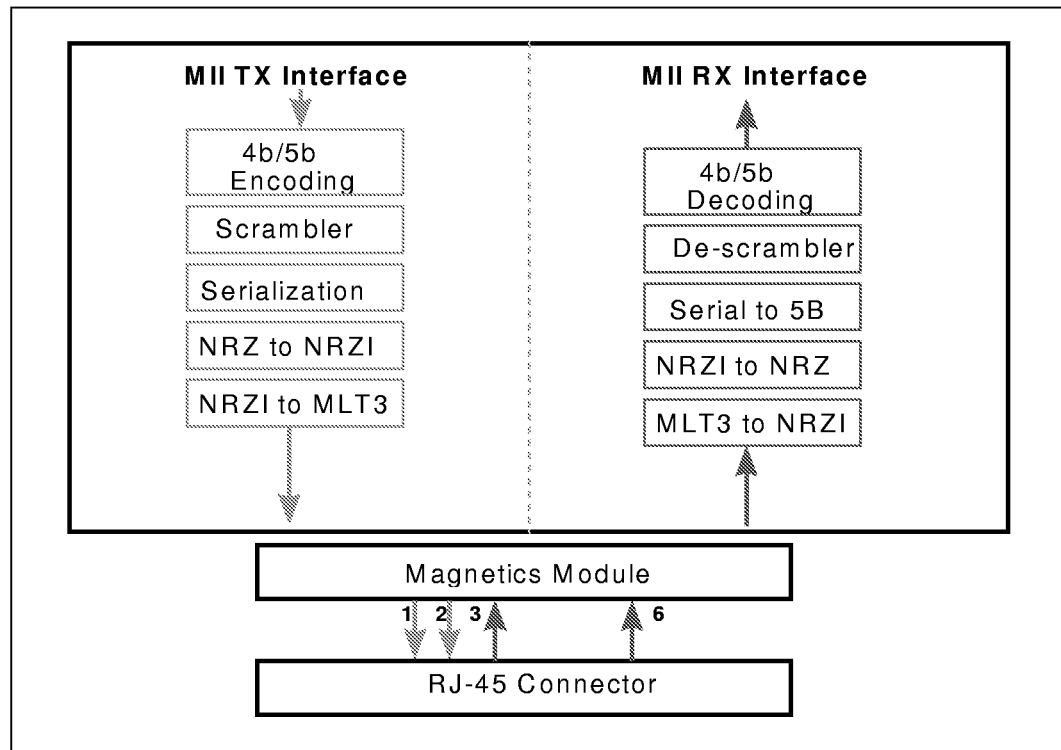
MII TX Interface

4b/5b Encoding

Scrambler

Serialization

NRZ to NRZI

NRZI to MLT3

MII RX Interface

4b/5b Decoding

De-scrambler

Serial to 5B

NRZI to NRZ

MLT3 to NRZI

Magnetics Module

1 2 3 6

RJ-45 Connector